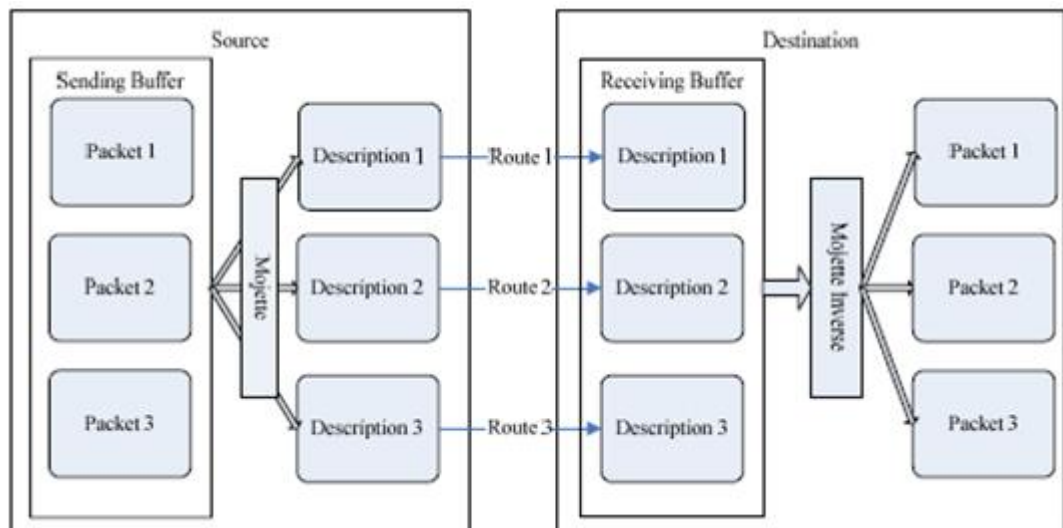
Source

Sending Buffer

Packet 1

Packet 2

Packet 3

Mojette

Description 1

Description 2

Description 3

Route 1

Route 2

Route 3

Destination

Receiving Buffer

Description 1

Description 2

Description 3

Mojette Inverse

Packet 1

Packet 2

Packet 3